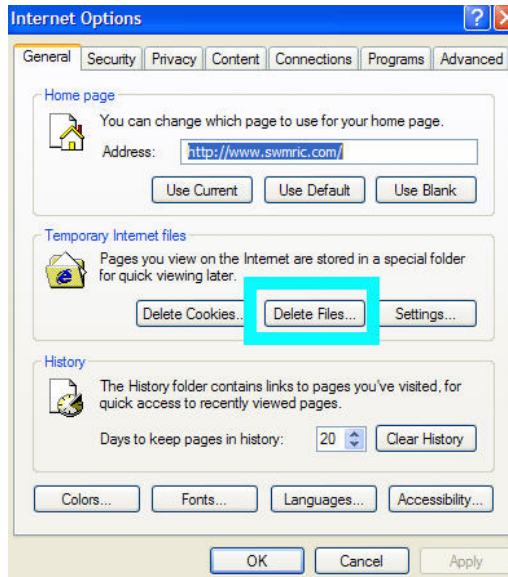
Internet Options

?

General | Security | Privacy | Content | Connections | Programs | Advanced

Home page

You can change which page to use for your home page.

Address: http://www.swmric.com/

Use Current | Use Default | Use Blank

Temporary Internet files

Pages you view on the Internet are stored in a special folder for quick viewing later.

Delete Cookies... | Delete Files... | Settings...

History

The History folder contains links to pages you've visited, for quick access to recently viewed pages.

Days to keep pages in history: 20 | Clear History

Colors... | Fonts... | Languages... | Accessibility...

OK | Cancel | Apply